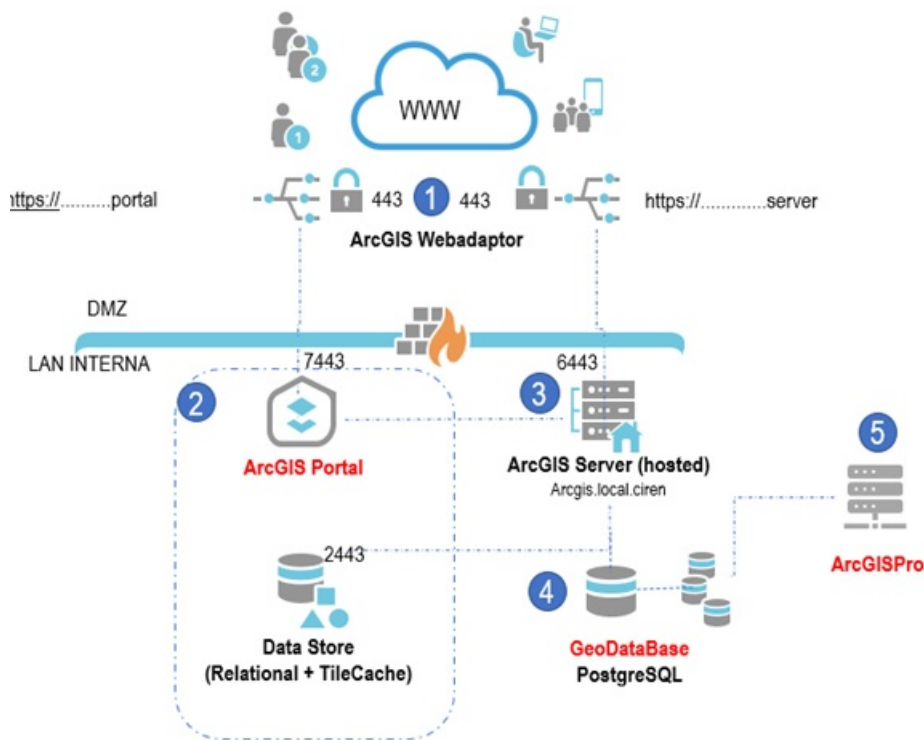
2

1

WWW

ıttps://..........portal

443

1

443

https://............server

ArcGIS Webadaptor

DMZ

LAN INTERNA

7443

6443

2

3

ArcGIS Portal

ArcGIS Server (hosted)
Arcgis.local.ciren

5

2443

4

ArcGISPro

Data Store
(Relational + TileCache)

GeoDataBase
PostgreSQL